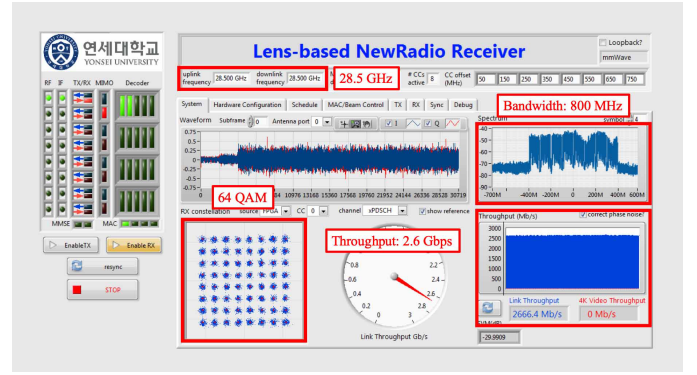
연세대학교
YONSEI UNIVERSITY

RF IF TX/RX MIMO Decoder

MMSE MAC

EnableTX Enable RX

resync

STOP

Lens-based NewRadio Receiver

Loopback?
mmWave

uplink frequency 28.500 GHz downlink frequency 28.500 GHz

28.5 GHz

# CCs active 8 CC offset (MHz) 50 150 250 350 450 550 650 750

System Hardware Configuration Schedule MAC/Beam Control TX RX Sync Debug

Bandwidth: 800 MHz

Waveform Subframe 0 Antenna port 0 I Q

0.75
0.5
0.25
0
-0.25
-0.5
-0.75

0 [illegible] 10976 13168 15360 17552 19760 21952 24144 26336 28528 30719

64 QAM

RX constellation source FPGA CC 0 channel xPDSCH show reference

Spectrum symbol 4

-40
-50
-60
-70
-80
-90

-700M -400M -200M 0 200M 400M 600M

Throughput: 2.6 Gbps

0.8 1.2 1.6 2 2.2 2.4 2.6 2.8 3
0.6 0.4 0.2 0

Link Throughput Gb/s

Throughput (Mb/s) correct phase noise

3000
2500
2000
1500
1000
500
0

Link Throughput 2666.4 Mb/s
4K Video Throughput 0 Mb/s

-29.9909